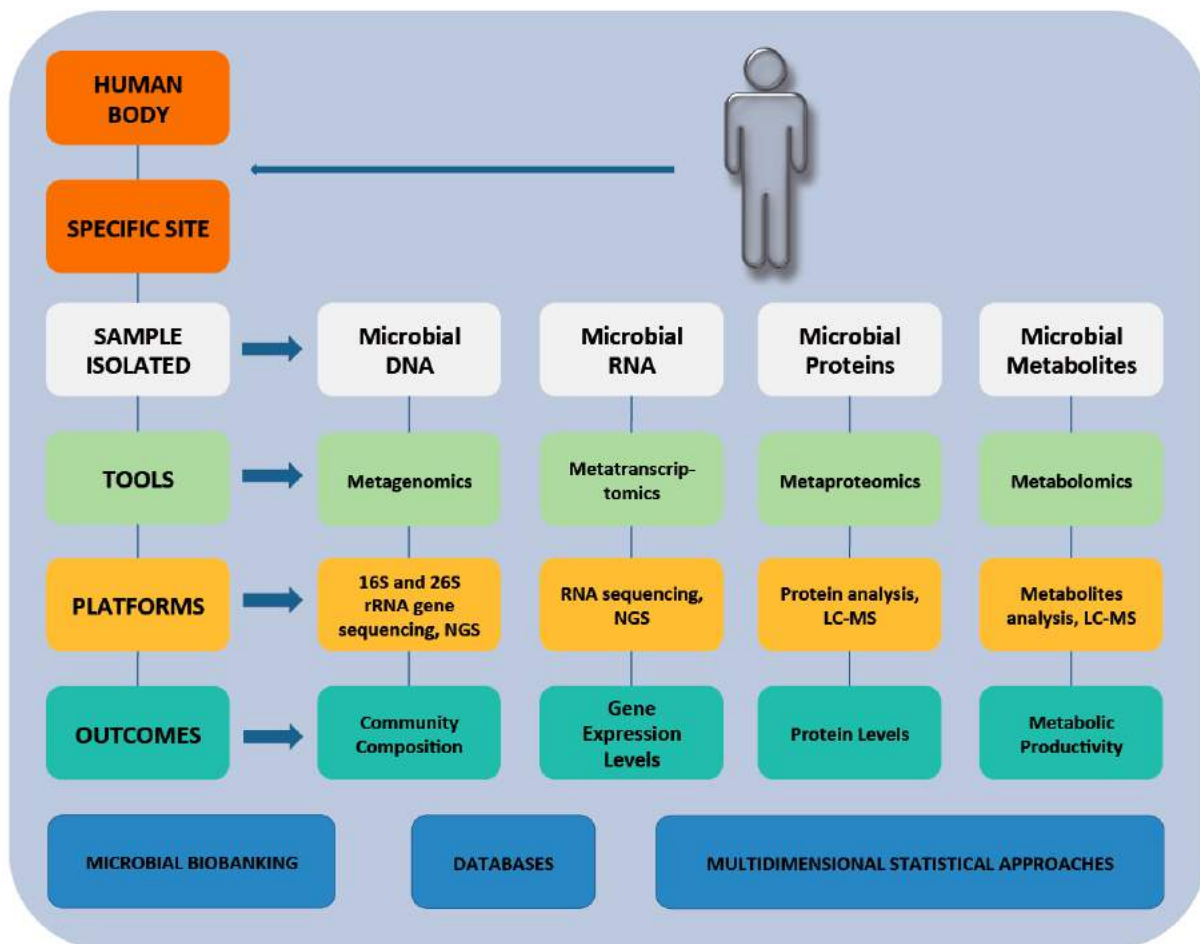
HUMAN BODY

SPECIFIC SITE

SAMPLE ISOLATED

Microbial DNA

Microbial RNA

Microbial Proteins

Microbial Metabolites

TOOLS

Metagenomics

Metatranscriptomics

Metaproteomics

Metabolomics

PLATFORMS

16S and 26S rRNA gene sequencing, NGS

RNA sequencing, NGS

Protein analysis, LC-MS

Metabolites analysis, LC-MS

OUTCOMES

Community Composition

Gene Expression Levels

Protein Levels

Metabolic Productivity

MICROBIAL BIOBANKING

DATABASES

MULTIDIMENSIONAL STATISTICAL APPROACHES